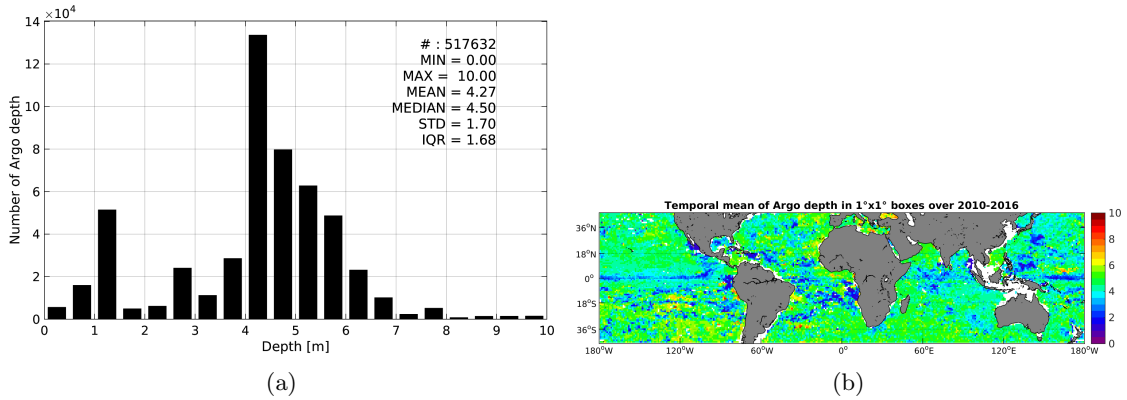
$\times10^4$
14
12
10
8
6
4
2
0
Number of Argo depth
0 1 2 3 4 5 6 7 8 9 10
Depth [m]

# : 517632
MIN = 0.00
MAX = 10.00
MEAN = 4.27
MEDIAN = 4.50
STD = 1.70
IQR = 1.68

(a)

Temporal mean of Argo depth in 1°x1° boxes over 2010-2016
36°N
18°N
0°
18°S
36°S
180°W 120°W 60°W 0° 60°E 120°E 180°W
10
8
6
4
2
0

(b)